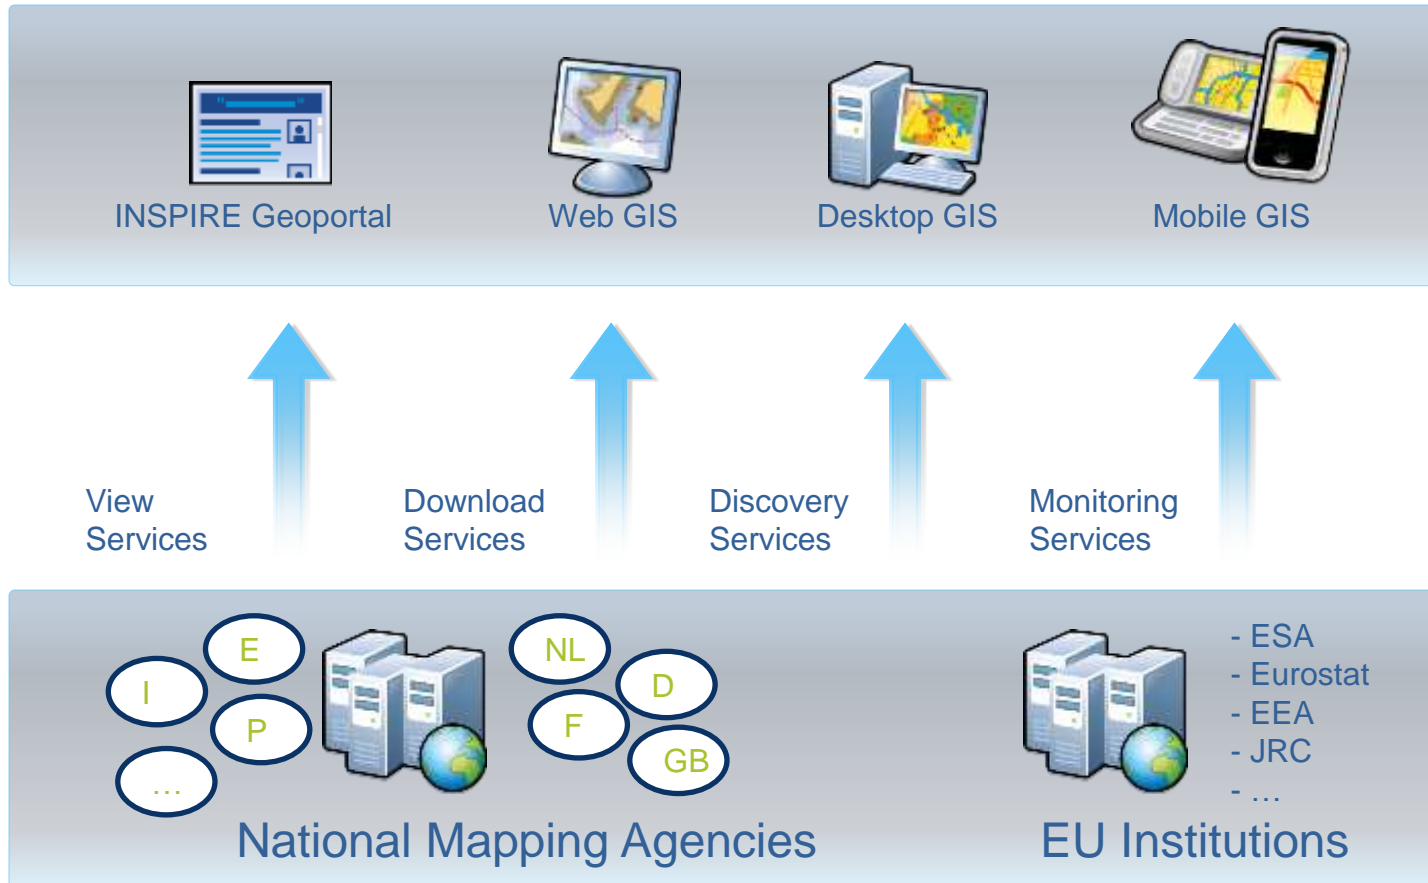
INSPIRE Geoportal

Web GIS

Desktop GIS

Mobile GIS

View Services

Download Services

Discovery Services

Monitoring Services

E

I

P

…

NL

D

F

GB

- ESA
- Eurostat
- EEA
- JRC
- …

National Mapping Agencies

EU Institutions